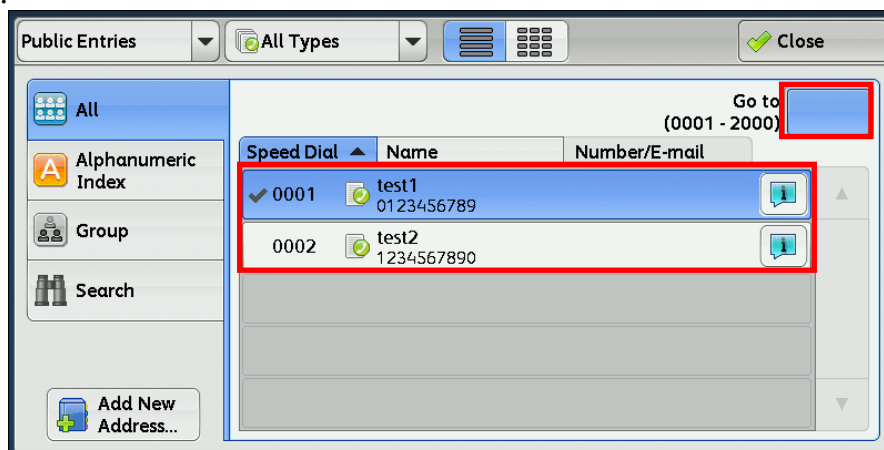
Public Entries
All Types
Close

All
Alphanumeric Index
Group
Search

Go to (0001 - 2000)

| Speed Dial | Name | Number/E-mail |
|---|---|---|
| 0001 | test1 0123456789 | |
| 0002 | test2 1234567890 | |

Add New Address...